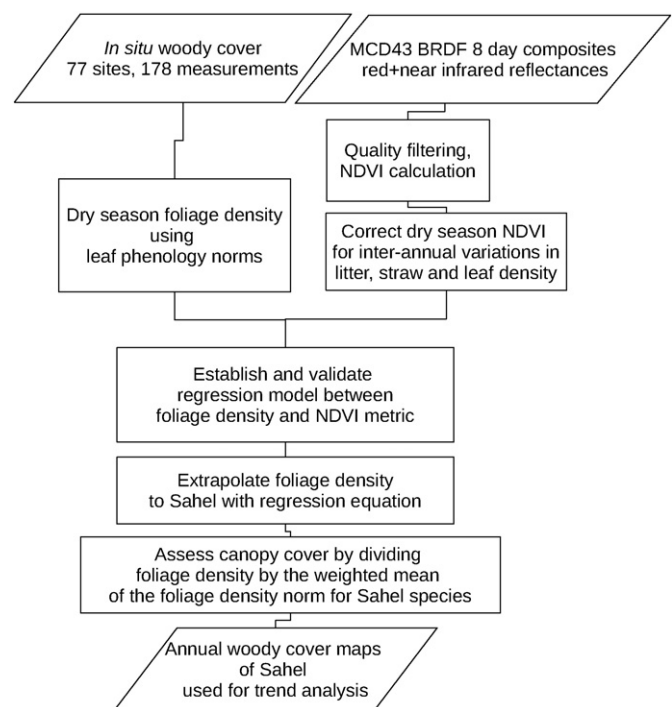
In situ woody cover
77 sites, 178 measurements

MCD43 BRDF 8 day composites
red+near infrared reflectances

Quality filtering,
NDVI calculation

Dry season foliage density
using
leaf phenology norms

Correct dry season NDVI
for inter-annual variations in
litter, straw and leaf density

Establish and validate
regression model between
foliage density and NDVI metric

Extrapolate foliage density
to Sahel with regression equation

Assess canopy cover by dividing
foliage density by the weighted mean
of the foliage density norm for Sahel species

Annual woody cover maps
of Sahel
used for trend analysis